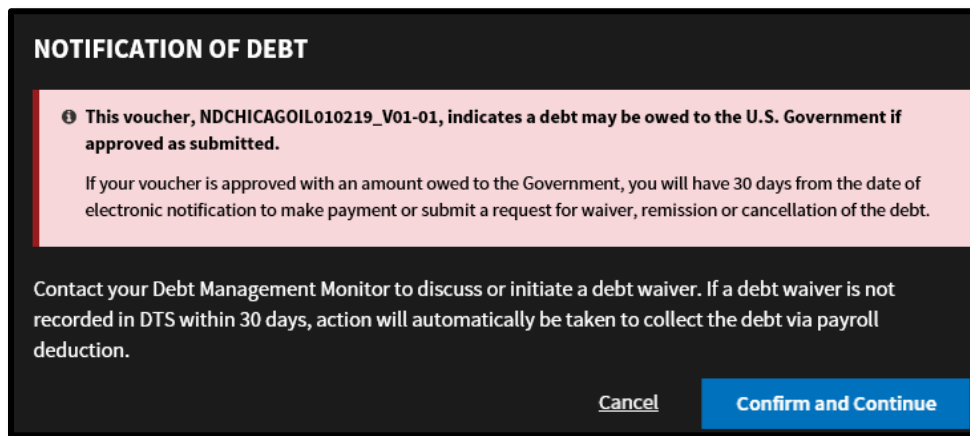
NOTIFICATION OF DEBT

This voucher, NDCHICAGOIL010219_V01-01, indicates a debt may be owed to the U.S. Government if approved as submitted.

If your voucher is approved with an amount owed to the Government, you will have 30 days from the date of electronic notification to make payment or submit a request for waiver, remission or cancellation of the debt.

Contact your Debt Management Monitor to discuss or initiate a debt waiver. If a debt waiver is not recorded in DTS within 30 days, action will automatically be taken to collect the debt via payroll deduction.

Cancel

Confirm and Continue